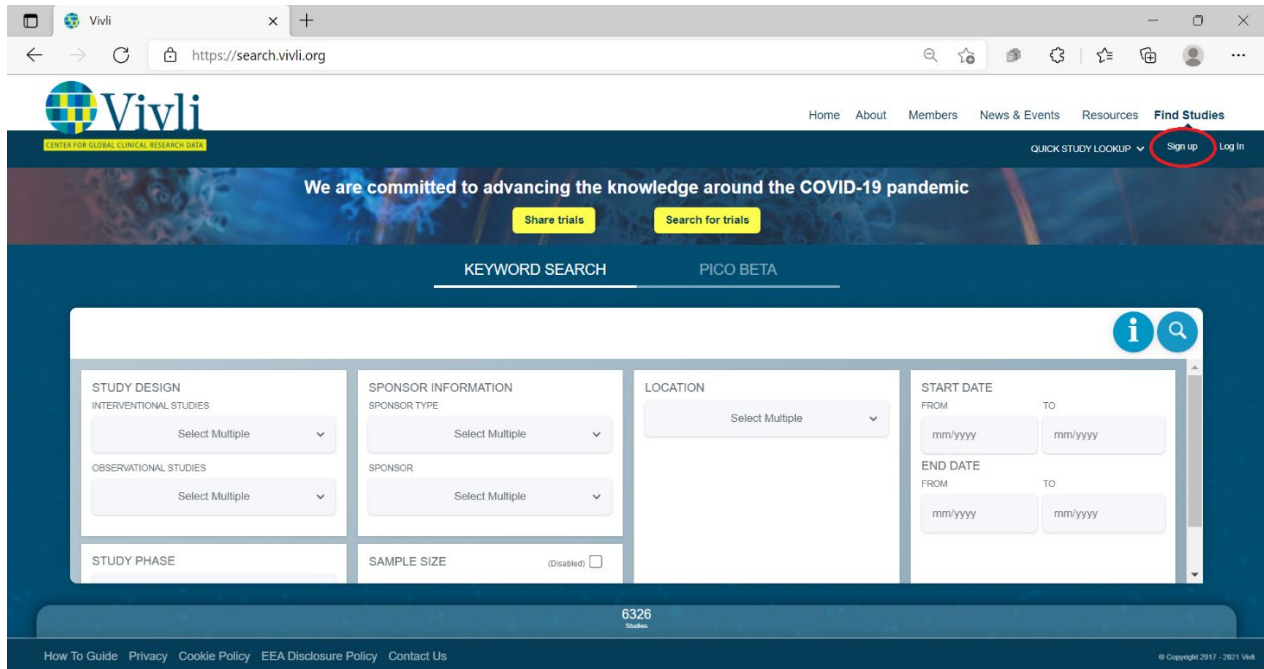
Vivli
https://search.vivli.org

Vivli
CENTER FOR GLOBAL CLINICAL RESEARCH DATA

Home About Members News & Events Resources Find Studies

QUICK STUDY LOOKUP Sign up Log In

We are committed to advancing the knowledge around the COVID-19 pandemic

Share trials Search for trials

KEYWORD SEARCH PICO BETA

STUDY DESIGN
INTERVENTIONAL STUDIES
Select Multiple
OBSERVATIONAL STUDIES
Select Multiple

SPONSOR INFORMATION
SPONSOR TYPE
Select Multiple
SPONSOR
Select Multiple

LOCATION
Select Multiple

START DATE
FROM TO
mm/yyyy mm/yyyy
END DATE
FROM TO
mm/yyyy mm/yyyy

STUDY PHASE

SAMPLE SIZE (Disabled)

6326
Studies

How To Guide Privacy Cookie Policy EEA Disclosure Policy Contact Us

© Copyright 2017 - 2021 Vivli